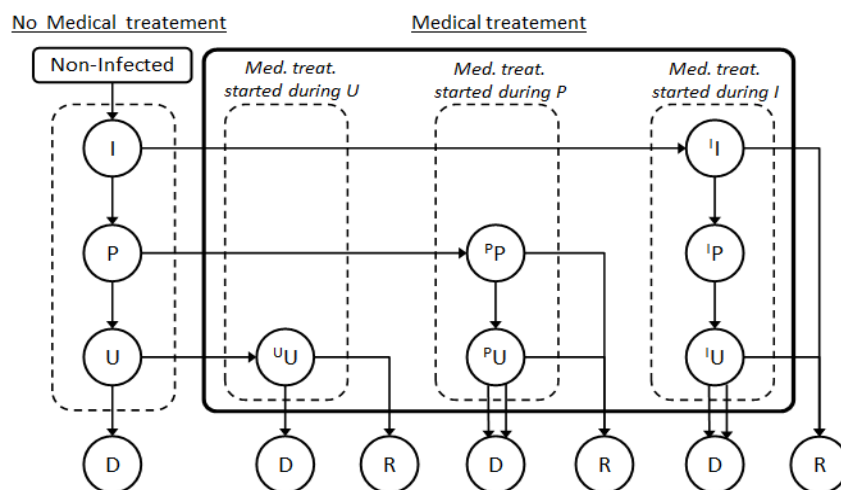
No Medical treatement

Medical treatement

Non-Infected

Med. treat. started during U

Med. treat. started during P

Med. treat. started during I

I

$^{I}$I

P

$^{P}$P

$^{I}$P

U

$^{U}$U

$^{P}$U

$^{I}$U

D

D

R

D

R

D

R